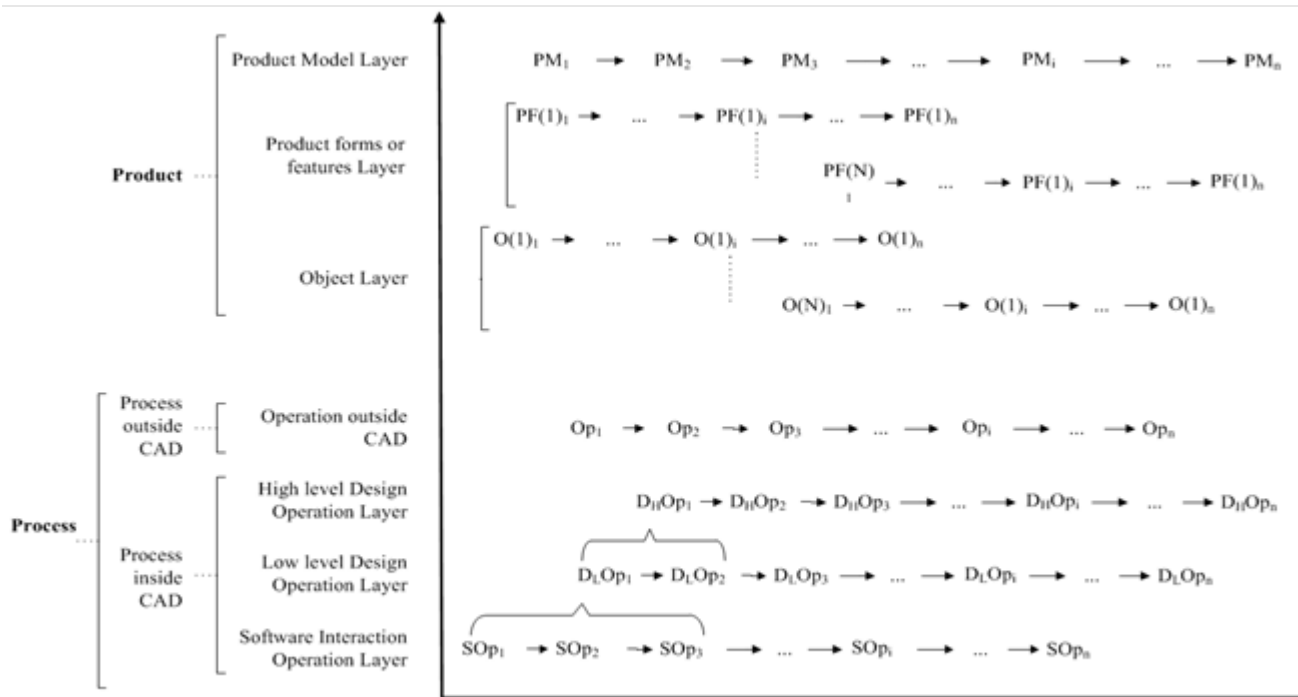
Product

Product Model Layer

Product forms or features Layer

Object Layer

Process

Process outside CAD

Operation outside CAD

Process inside CAD

High level Design Operation Layer

Low level Design Operation Layer

Software Interaction Operation Layer

$PM_1$ → $PM_2$ → $PM_3$ → ... → $PM_i$ → ... → $PM_n$

$PF(1)_1$ → ... → $PF(1)_i$ → ... → $PF(1)_n$

$PF(N)_1$ → ... → $PF(1)_i$ → ... → $PF(1)_n$

$O(1)_1$ → ... → $O(1)_i$ → ... → $O(1)_n$

$O(N)_1$ → ... → $O(1)_i$ → ... → $O(1)_n$

$Op_1$ → $Op_2$ → $Op_3$ → ... → $Op_i$ → ... → $Op_n$

$D_HOp_1$ → $D_HOp_2$ → $D_HOp_3$ → ... → $D_HOp_i$ → ... → $D_HOp_n$

$D_LOp_1$ → $D_LOp_2$ → $D_LOp_3$ → ... → $D_LOp_i$ → ... → $D_LOp_n$

$SOp_1$ → $SOp_2$ → $SOp_3$ → ... → $SOp_i$ → ... → $SOp_n$